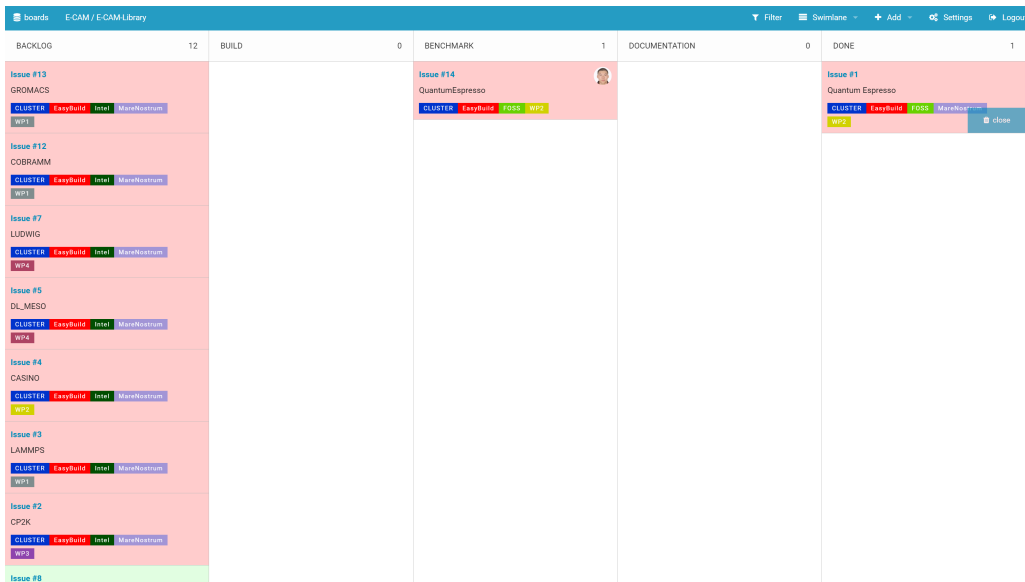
boards E-CAM / E-CAM-Library

Filter Swimlane Add Settings Logou

BACKLOG 12

Issue #13
GROMACS
CLUSTER EasyBuild Intel MareNostrum WP1

Issue #12
COBRAMM
CLUSTER EasyBuild Intel MareNostrum WP1

Issue #7
LUDWIG
CLUSTER EasyBuild Intel MareNostrum WP4

Issue #5
DL_MESO
CLUSTER EasyBuild Intel MareNostrum WP4

Issue #4
CASINO
CLUSTER EasyBuild Intel MareNostrum WP2

Issue #3
LAMMPS
CLUSTER EasyBuild Intel MareNostrum WP1

Issue #2
CP2K
CLUSTER EasyBuild Intel MareNostrum WP3

Issue #8

BUILD 0

BENCHMARK 1

Issue #14
QuantumEspresso
CLUSTER EasyBuild FOSS WP2

DOCUMENTATION 0

DONE 1

Issue #1
Quantum Espresso
CLUSTER EasyBuild FOSS MareNostrum WP2

close